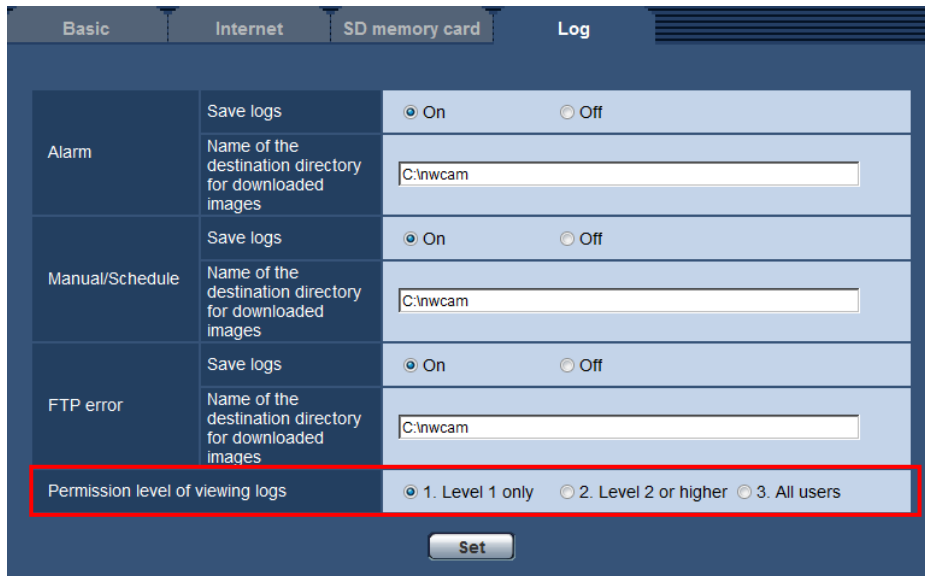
Basic | Internet | SD memory card | Log

| | | |
|---|---|---|
| Alarm | Save logs | ◉ On ○ Off |
| | Name of the destination directory for downloaded images | C:\nwcam |
| Manual/Schedule | Save logs | ◉ On ○ Off |
| | Name of the destination directory for downloaded images | C:\nwcam |
| FTP error | Save logs | ◉ On ○ Off |
| | Name of the destination directory for downloaded images | C:\nwcam |
| Permission level of viewing logs | | ◉ 1. Level 1 only ○ 2. Level 2 or higher ○ 3. All users |

Set